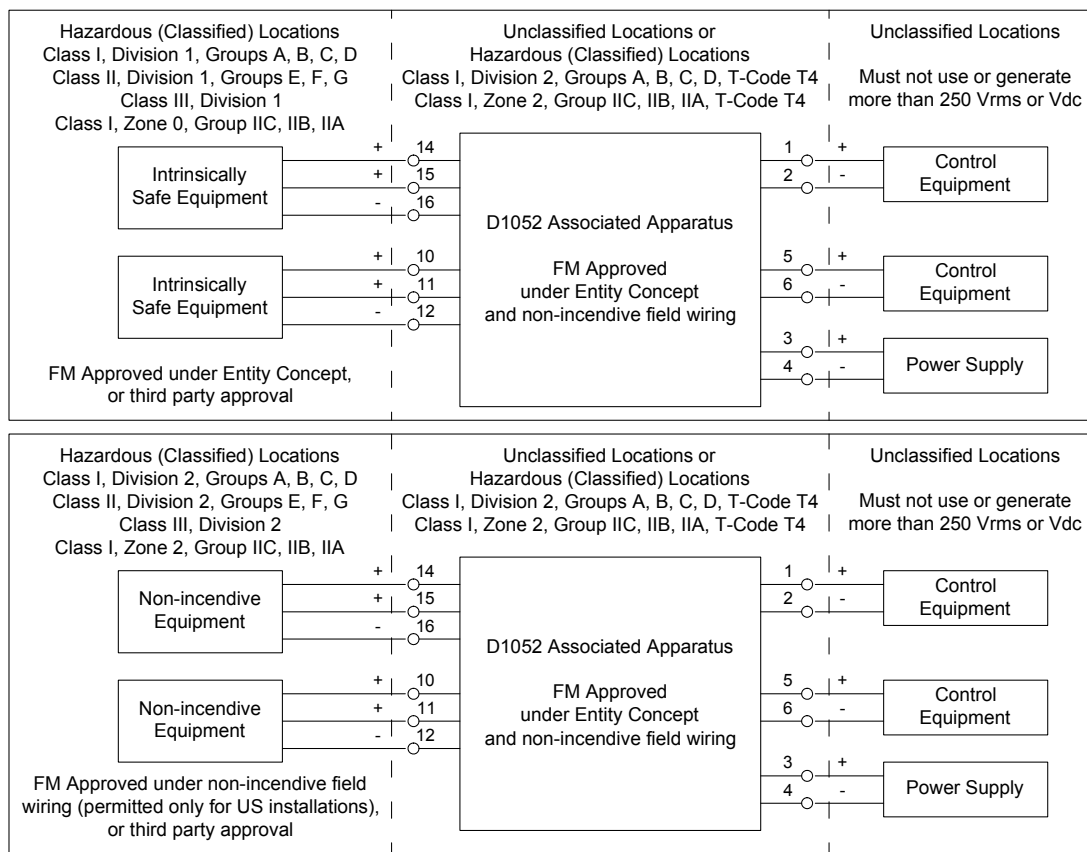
Hazardous (Classified) Locations
Class I, Division 1, Groups A, B, C, D
Class II, Division 1, Groups E, F, G
Class III, Division 1
Class I, Zone 0, Group IIC, IIB, IIA

Unclassified Locations or
Hazardous (Classified) Locations
Class I, Division 2, Groups A, B, C, D, T-Code T4
Class I, Zone 2, Group IIC, IIB, IIA, T-Code T4

Unclassified Locations

Must not use or generate more than 250 Vrms or Vdc

Intrinsically Safe Equipment

+ 14
+ 15
- 16

Intrinsically Safe Equipment

+ 10
+ 11
- 12

D1052 Associated Apparatus

FM Approved under Entity Concept and non-incendive field wiring

1 +
2 -
Control Equipment

5 +
6 -
Control Equipment

3 +
4 -
Power Supply

FM Approved under Entity Concept, or third party approval

Hazardous (Classified) Locations
Class I, Division 2, Groups A, B, C, D
Class II, Division 2, Groups E, F, G
Class III, Division 2
Class I, Zone 2, Group IIC, IIB, IIA

Unclassified Locations or
Hazardous (Classified) Locations
Class I, Division 2, Groups A, B, C, D, T-Code T4
Class I, Zone 2, Group IIC, IIB, IIA, T-Code T4

Unclassified Locations

Must not use or generate more than 250 Vrms or Vdc

Non-incendive Equipment

+ 14
+ 15
- 16

Non-incendive Equipment

+ 10
+ 11
- 12

D1052 Associated Apparatus

FM Approved under Entity Concept and non-incendive field wiring

1 +
2 -
Control Equipment

5 +
6 -
Control Equipment

3 +
4 -
Power Supply

FM Approved under non-incendive field wiring (permitted only for US installations), or third party approval